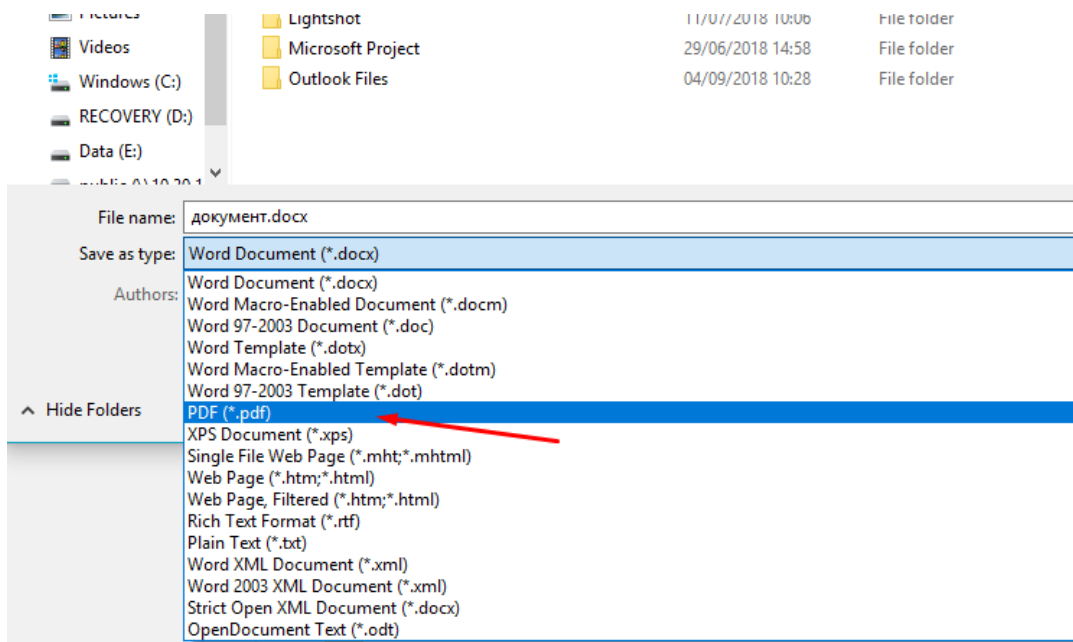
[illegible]
Videos
Windows (C:)
RECOVERY (D:)
Data (E:)
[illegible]

Lightshot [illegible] File folder
Microsoft Project 29/06/2018 14:58 File folder
Outlook Files 04/09/2018 10:28 File folder

File name: документ.docx
Save as type: Word Document (*.docx)
Authors:

Hide Folders

Word Document (*.docx)
Word Macro-Enabled Document (*.docm)
Word 97-2003 Document (*.doc)
Word Template (*.dotx)
Word Macro-Enabled Template (*.dotm)
Word 97-2003 Template (*.dot)
PDF (*.pdf)
XPS Document (*.xps)
Single File Web Page (*.mht;*.mhtml)
Web Page (*.htm;*.html)
Web Page, Filtered (*.htm;*.html)
Rich Text Format (*.rtf)
Plain Text (*.txt)
Word XML Document (*.xml)
Word 2003 XML Document (*.xml)
Strict Open XML Document (*.docx)
OpenDocument Text (*.odt)